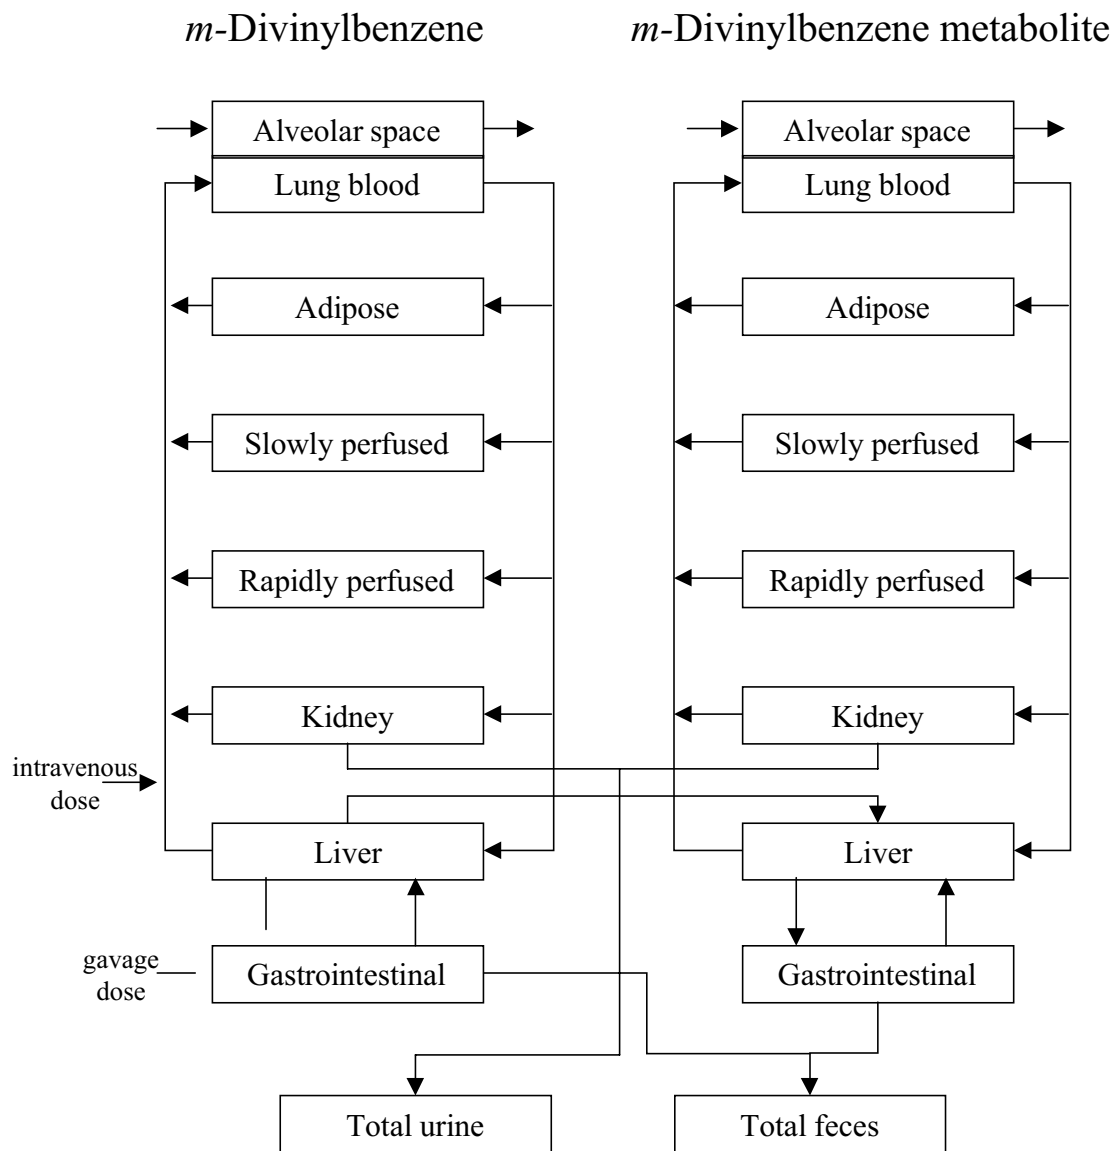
*m*-Divinylbenzene

Alveolar space
Lung blood
Adipose
Slowly perfused
Rapidly perfused
Kidney
intravenous dose
Liver
gavage dose
Gastrointestinal

*m*-Divinylbenzene metabolite

Alveolar space
Lung blood
Adipose
Slowly perfused
Rapidly perfused
Kidney
Liver
Gastrointestinal

Total urine
Total feces